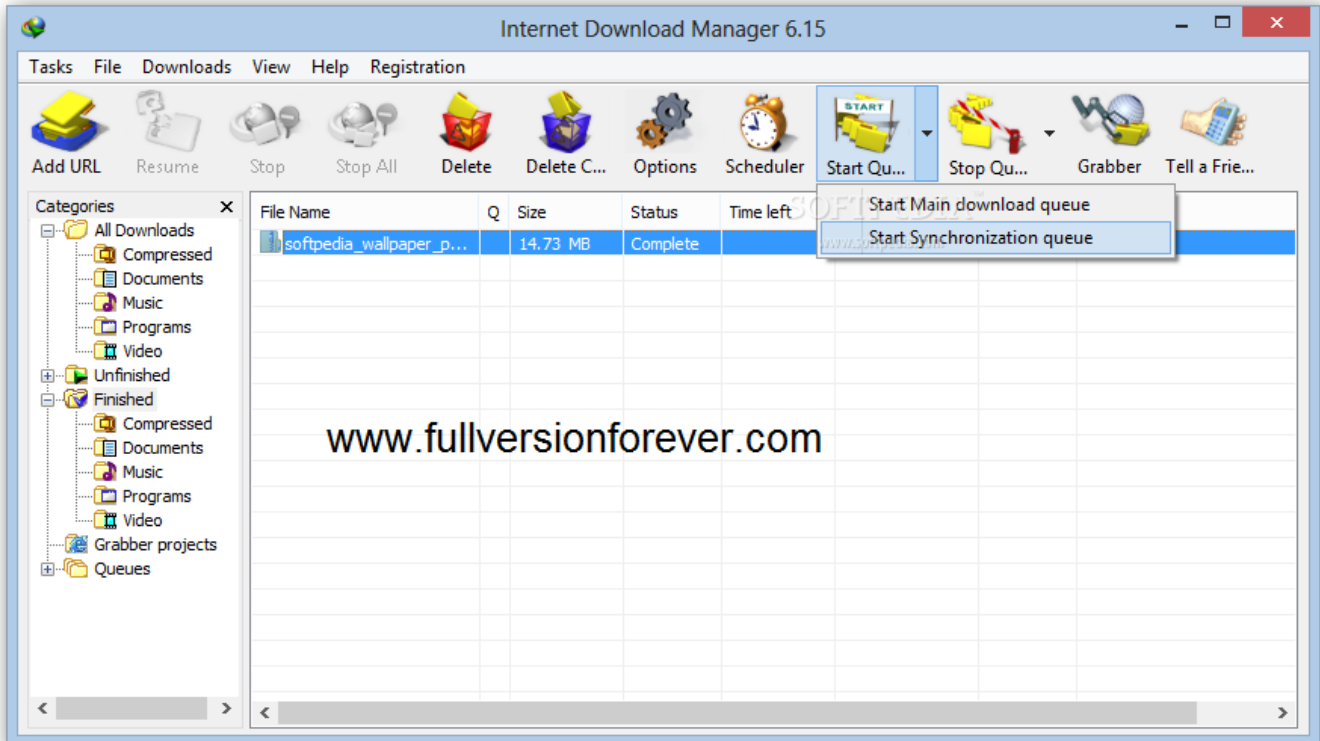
Internet Download Manager 6.15

Tasks File Downloads View Help Registration

Add URL Resume Stop Stop All Delete Delete C... Options Scheduler START Start Qu... Stop Qu... Grabber Tell a Frie...

Categories ×
All Downloads
Compressed
Documents
Music
Programs
Video
Unfinished
Finished
Compressed
Documents
Music
Programs
Video
Grabber projects
Queues

| File Name | Q | Size | Status | Time left |
|---|---|---|---|---|
| softpedia_wallpaper_p... | | 14.73 MB | Complete | |

Start Main download queue
Start Synchronization queue

SOFTPEDIA
www.softpedia.com

www.fullversionforever.com